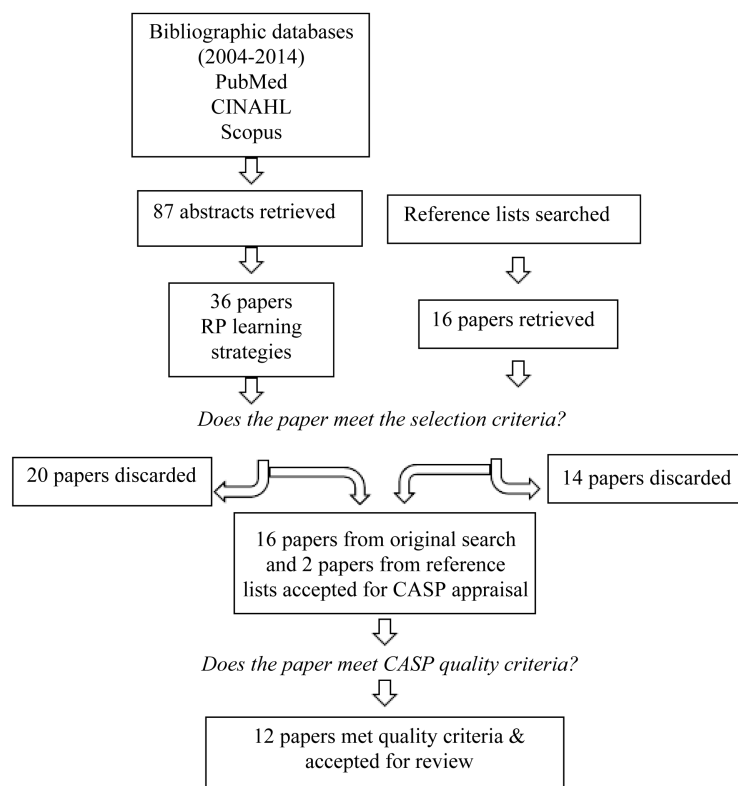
Bibliographic databases (2004-2014)
PubMed
CINAHL
Scopus

87 abstracts retrieved

Reference lists searched

36 papers
RP learning strategies

16 papers retrieved

*Does the paper meet the selection criteria?*

20 papers discarded

14 papers discarded

16 papers from original search and 2 papers from reference lists accepted for CASP appraisal

*Does the paper meet CASP quality criteria?*

12 papers met quality criteria & accepted for review